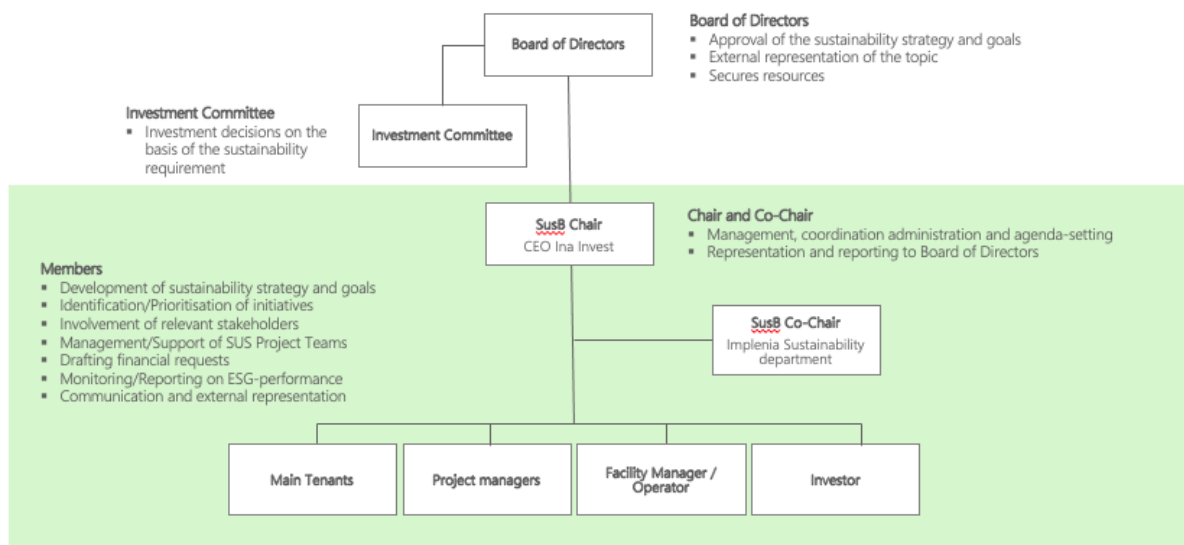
Board of Directors

Board of Directors
- Approval of the sustainability strategy and goals
- External representation of the topic
- Secures resources

Investment Committee
- Investment decisions on the basis of the sustainability requirement

Investment Committee

SusB Chair
CEO Ina Invest

Chair and Co-Chair
- Management, coordination administration and agenda-setting
- Representation and reporting to Board of Directors

Members
- Development of sustainability strategy and goals
- Identification/Prioritisation of initiatives
- Involvement of relevant stakeholders
- Management/Support of SUS Project Teams
- Drafting financial requests
- Monitoring/Reporting on ESG-performance
- Communication and external representation

SusB Co-Chair
Implenia Sustainability department

Main Tenants

Project managers

Facility Manager / Operator

Investor